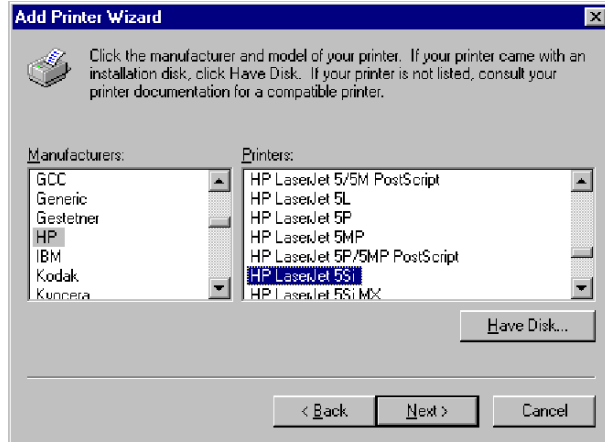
Add Printer Wizard

Click the manufacturer and model of your printer. If your printer came with an installation disk, click Have Disk. If your printer is not listed, consult your printer documentation for a compatible printer.

Manufacturers:
GCC
Generic
Gestetner
HP
IBM
Kodak
Kyocera

Printers:
HP LaserJet 5/5M PostScript
HP LaserJet 5L
HP LaserJet 5P
HP LaserJet 5MP
HP LaserJet 5P/5MP PostScript
HP LaserJet 5Si
HP LaserJet 5Si MX

Have Disk...

< Back
Next >
Cancel